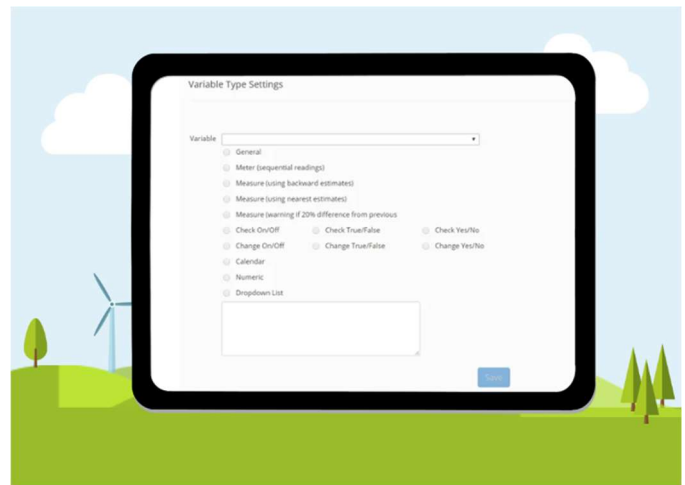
Variable Type Settings

Variable

General

Meter (sequential readings)

Measure (using backward estimates)

Measure (using nearest estimates)

Measure (warning if 20% difference from previous

Check On/Off

Check True/False

Check Yes/No

Change On/Off

Change True/False

Change Yes/No

Calendar

Numeric

Dropdown List

Save